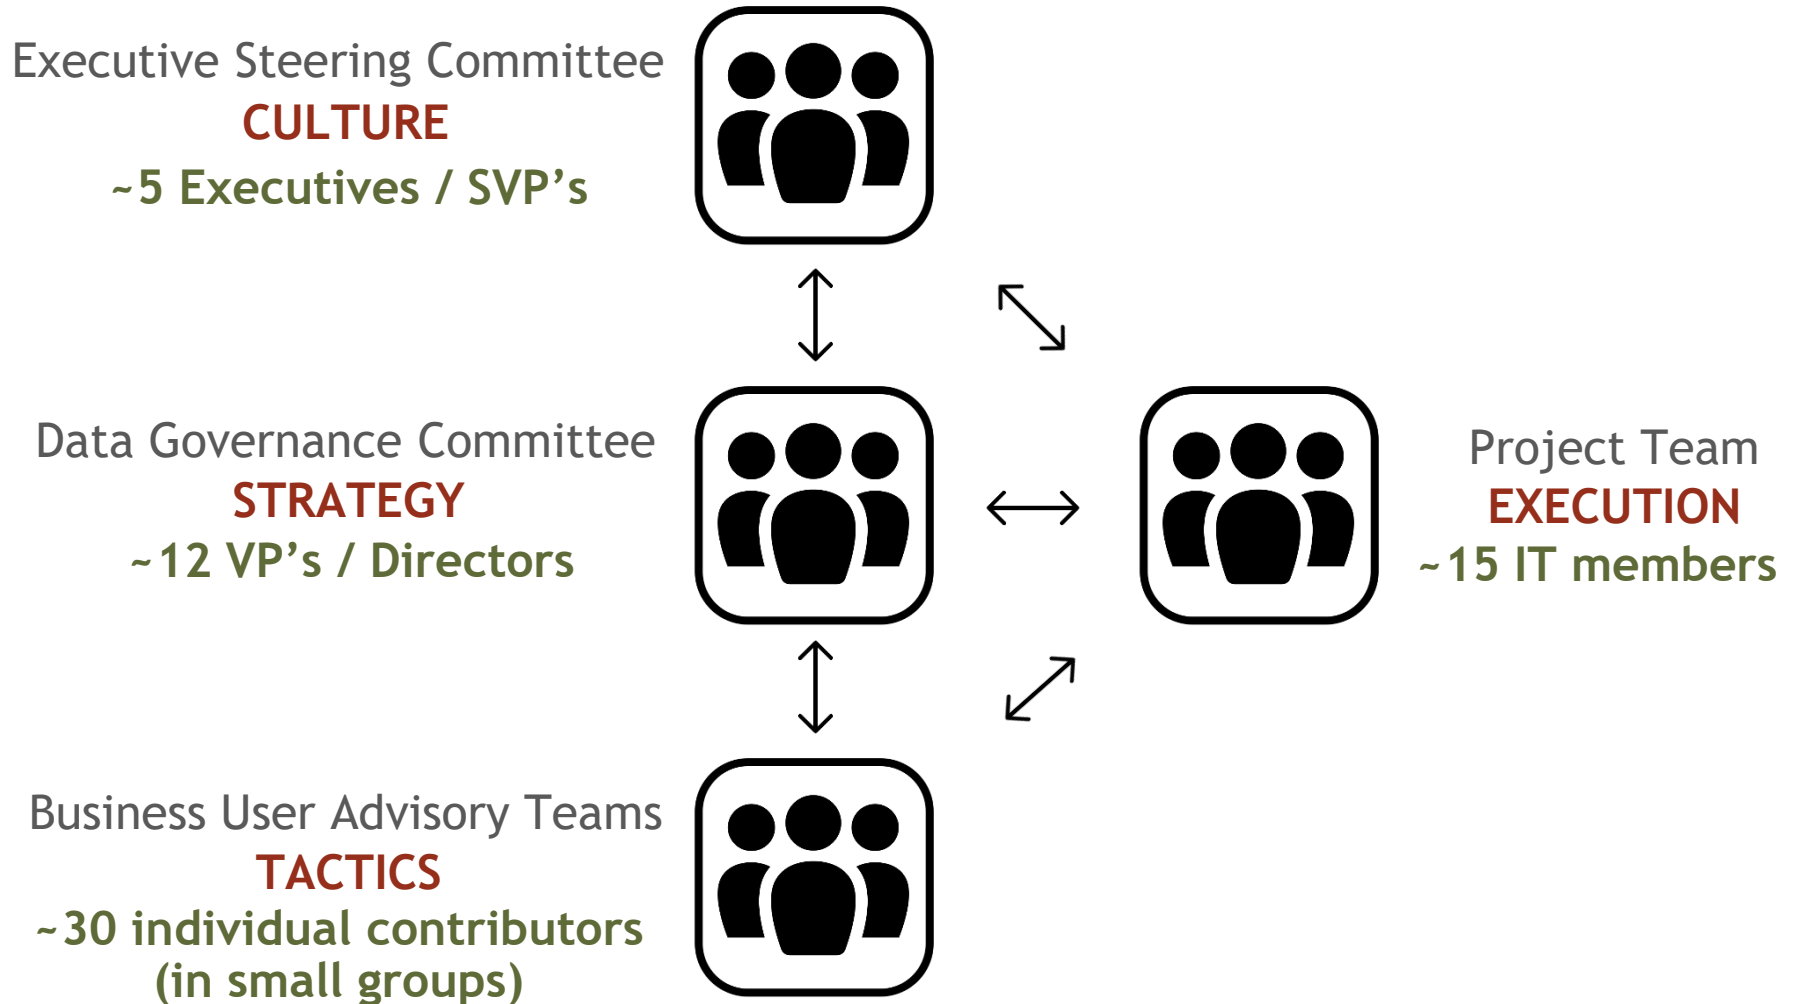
Executive Steering Committee
CULTURE
~5 Executives / SVP’s

Data Governance Committee
STRATEGY
~12 VP’s / Directors

Project Team
EXECUTION
~15 IT members

Business User Advisory Teams
TACTICS
~30 individual contributors
(in small groups)